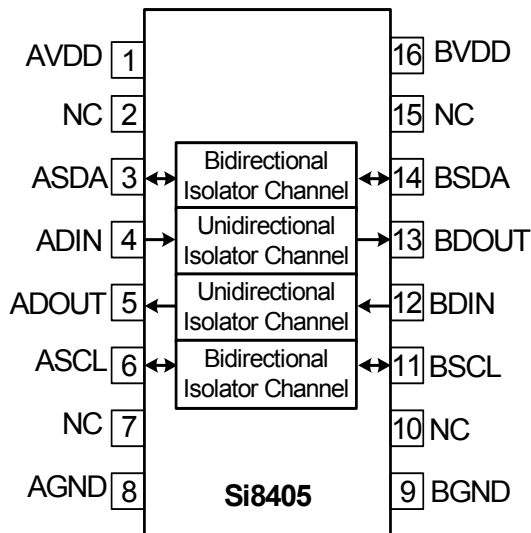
AVDD 1
NC 2
ASDA 3
ADIN 4
ADOUT 5
ASCL 6
NC 7
AGND 8

Bidirectional Isolator Channel
Unidirectional Isolator Channel
Unidirectional Isolator Channel
Bidirectional Isolator Channel

Si8405

16 BVDD
15 NC
14 BSDA
13 BDOUT
12 BDIN
11 BSCL
10 NC
9 BGND